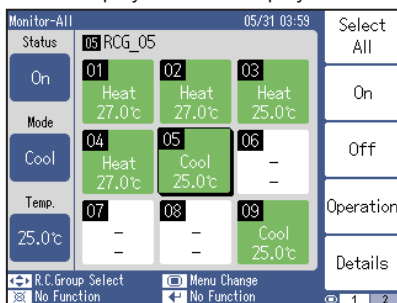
Monitor-All 05/31 03:59

Status

On

Mode

Cool

Temp.

25.0℃

05 RCG_05

| 01 Heat 27.0℃ | 02 Heat 27.0℃ | 03 Heat 25.0℃ |
|---|---|---|
| 04 Heat 27.0℃ | 05 Cool 25.0℃ | 06 – – |
| 07 – – | 08 – – | 09 Cool 25.0℃ |

R.C.Group Select
No Function
Menu Change
No Function

Select All

On

Off

Operation

Details

1 2